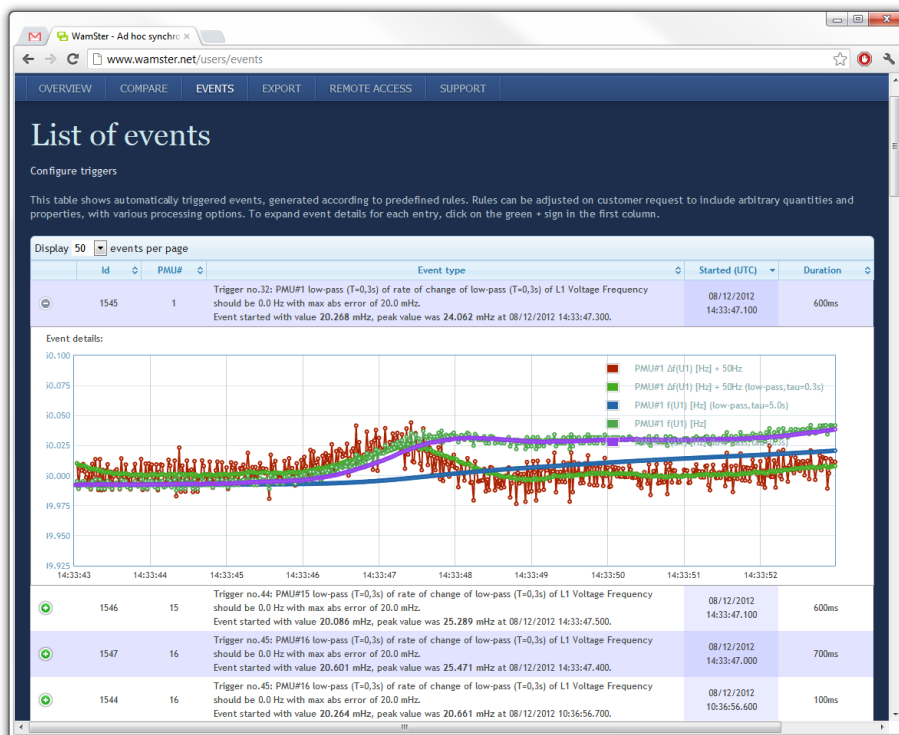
WamSter - Ad hoc synchro ×

www.wamster.net/users/events

OVERVIEW COMPARE EVENTS EXPORT REMOTE ACCESS SUPPORT

List of events

Configure triggers

This table shows automatically triggered events, generated according to predefined rules. Rules can be adjusted on customer request to include arbitrary quantities and properties, with various processing options. To expand event details for each entry, click on the green + sign in the first column.

Display 50 events per page

| | Id | PMU# | Event type | Started (UTC) | Duration |
|---|---|---|---|---|---|
| ⊖ | 1545 | 1 | Trigger no.32: PMU#1 low-pass (T=0,3s) of rate of change of low-pass (T=0,3s) of L1 Voltage Frequency should be 0.0 Hz with max abs error of 20.0 mHz. Event started with value 20.268 mHz, peak value was 24.062 mHz at 08/12/2012 14:33:47.300. | 08/12/2012 14:33:47.100 | 600ms |

Event details:

50.100
50.075
50.050
50.025
50.000
49.975
49.950
49.925

PMU#1 Δf(U1) [Hz] + 50Hz
PMU#1 Δf(U1) [Hz] + 50Hz (low-pass, tau=0.3s)
PMU#1 f(U1) [Hz] (low-pass, tau=5.0s)
PMU#1 f(U1) [Hz]

14:33:43 14:33:44 14:33:45 14:33:46 14:33:47 14:33:48 14:33:49 14:33:50 14:33:51 14:33:52

| | Id | PMU# | Event type | Started (UTC) | Duration |
|---|---|---|---|---|---|
| ⊕ | 1546 | 15 | Trigger no.44: PMU#15 low-pass (T=0,3s) of rate of change of low-pass (T=0,3s) of L1 Voltage Frequency should be 0.0 Hz with max abs error of 20.0 mHz. Event started with value 20.086 mHz, peak value was 25.289 mHz at 08/12/2012 14:33:47.500. | 08/12/2012 14:33:47.100 | 600ms |
| ⊕ | 1547 | 16 | Trigger no.45: PMU#16 low-pass (T=0,3s) of rate of change of low-pass (T=0,3s) of L1 Voltage Frequency should be 0.0 Hz with max abs error of 20.0 mHz. Event started with value 20.601 mHz, peak value was 25.471 mHz at 08/12/2012 14:33:47.400. | 08/12/2012 14:33:47.000 | 700ms |
| ⊕ | 1544 | 16 | Trigger no.45: PMU#16 low-pass (T=0,3s) of rate of change of low-pass (T=0,3s) of L1 Voltage Frequency should be 0.0 Hz with max abs error of 20.0 mHz. Event started with value 20.264 mHz, peak value was 20.661 mHz at 08/12/2012 10:36:56.700. | 08/12/2012 10:36:56.600 | 100ms |